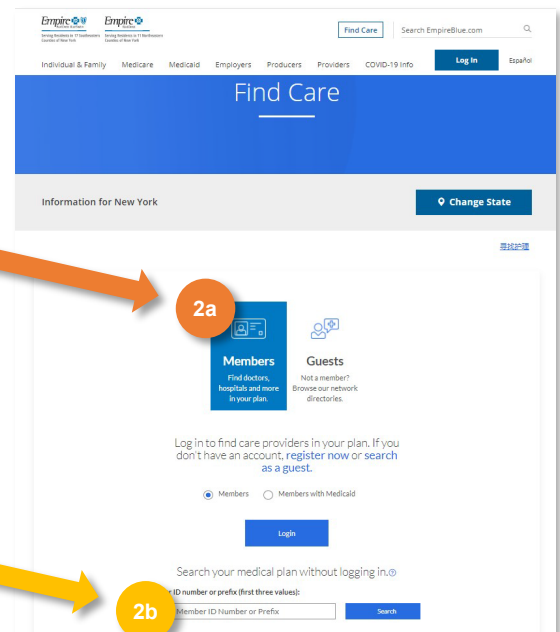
Empire BlueCross BlueShield Serving Residents in 17 Southeastern Counties of New York

Empire BlueCross Serving Residents in 11 Northeastern Counties of New York

Find Care

Search EmpireBlue.com

Individual & Family Medicare Medicaid Employers Producers Providers COVID-19 Info

Log In

Español

Find Care

Information for New York

Change State

尋找護理

2a

Members

Find doctors, hospitals and more in your plan.

Guests

Not a member? Browse our network directories.

Log in to find care providers in your plan. If you don't have an account, register now or search as a guest.

Members

Members with Medicaid

Login

Search your medical plan without logging in.

r ID number or prefix (first three values):

2b

Member ID Number or Prefix

Search